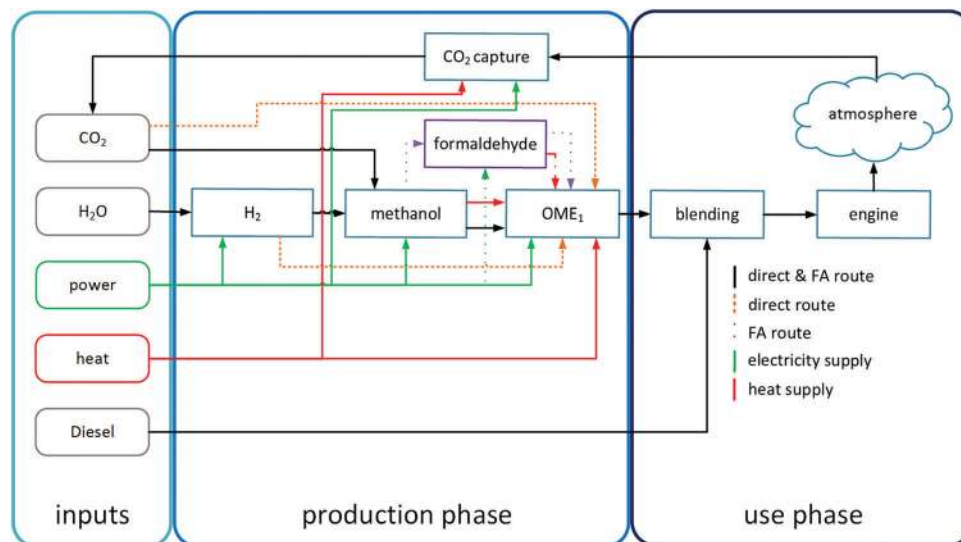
$CO_2$ capture

atmosphere

$CO_2$

formaldehyde

$H_2O$

$H_2$

methanol

$OME_1$

blending

engine

power

heat

Diesel

direct & FA route
direct route
FA route
electricity supply
heat supply

inputs

production phase

use phase